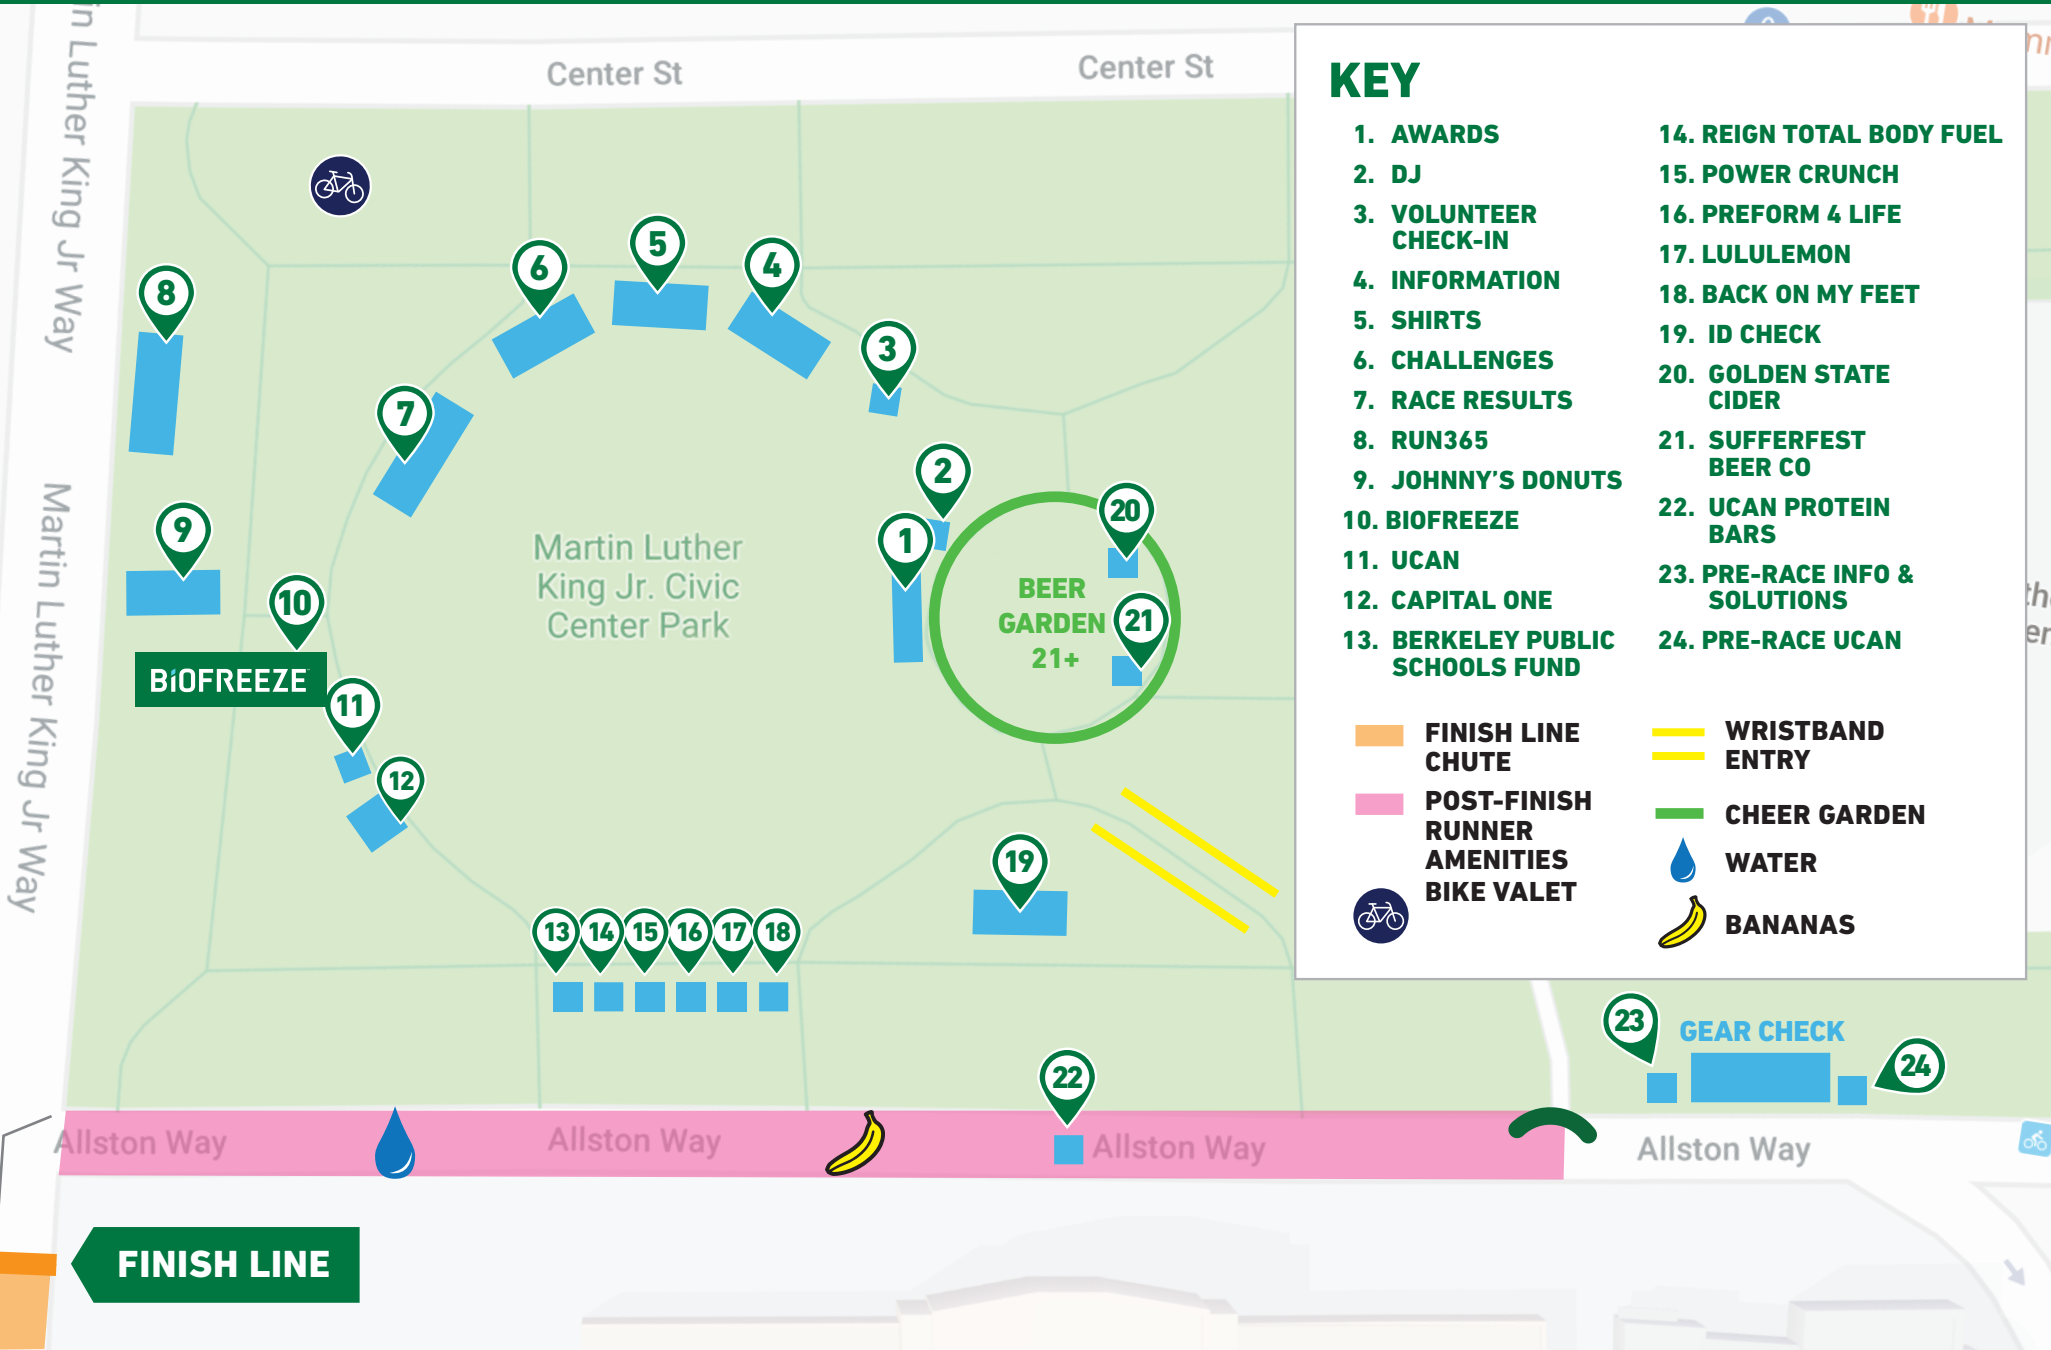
Center St
Center St
Martin Luther King Jr Way
Martin Luther King Jr Way

8
9
10
BIOFREEZE
11
12
7
6
5
4
3
2
1
20
21
BEER GARDEN 21+
Martin Luther King Jr. Civic Center Park
19
13 14 15 16 17 18
22
23
GEAR CHECK
24

KEY
1. AWARDS
2. DJ
3. VOLUNTEER CHECK-IN
4. INFORMATION
5. SHIRTS
6. CHALLENGES
7. RACE RESULTS
8. RUN365
9. JOHNNY'S DONUTS
10. BIOFREEZE
11. UCAN
12. CAPITAL ONE
13. BERKELEY PUBLIC SCHOOLS FUND
14. REIGN TOTAL BODY FUEL
15. POWER CRUNCH
16. PREFORM 4 LIFE
17. LULULEMON
18. BACK ON MY FEET
19. ID CHECK
20. GOLDEN STATE CIDER
21. SUFFERFEST BEER CO
22. UCAN PROTEIN BARS
23. PRE-RACE INFO & SOLUTIONS
24. PRE-RACE UCAN

FINISH LINE CHUTE
POST-FINISH RUNNER AMENITIES
BIKE VALET
WRISTBAND ENTRY
CHEER GARDEN
WATER
BANANAS

Allston Way
Allston Way
Allston Way
Allston Way
FINISH LINE